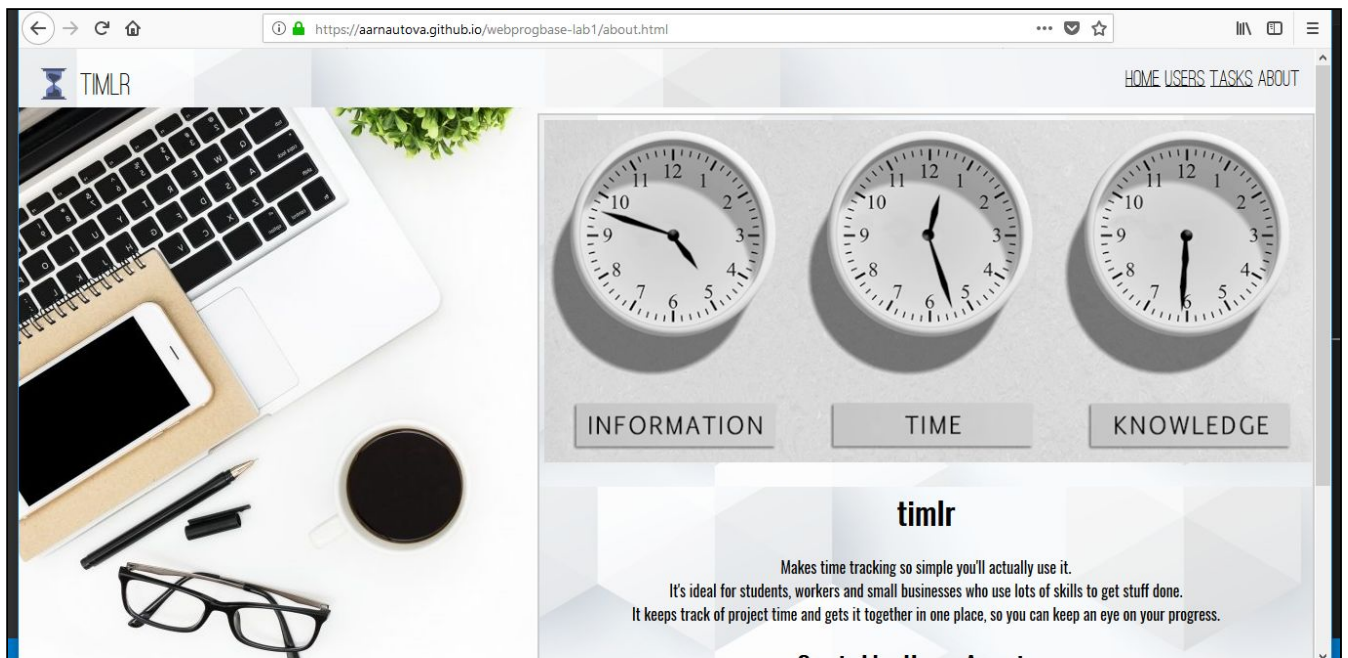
https://aarnautova.github.io/webprogbase-lab1/about.html

TIMLR

HOME USERS TASKS ABOUT

INFORMATION

TIME

KNOWLEDGE

timlr

Makes time tracking so simple you'll actually use it.
It's ideal for students, workers and small businesses who use lots of skills to get stuff done.
It keeps track of project time and gets it together in one place, so you can keep an eye on your progress.

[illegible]